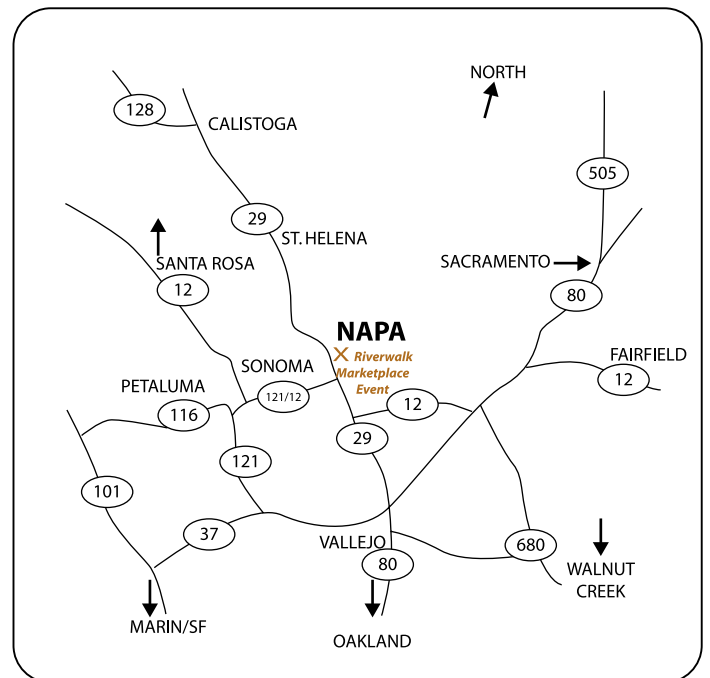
NORTH

128

CALISTOGA

505

29

ST. HELENA

SANTA ROSA

SACRAMENTO

12

80

NAPA

X Riverwalk Marketplace Event

FAIRFIELD

SONOMA

PETALUMA

12

121/12

116

12

29

121

101

37

680

VALLEJO

80

WALNUT CREEK

MARIN/SF

OAKLAND